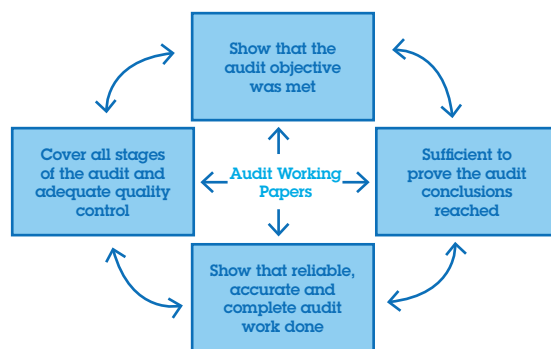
Show that the audit objective was met

Cover all stages of the audit and adequate quality control

Audit Working Papers

Sufficient to prove the audit conclusions reached

Show that reliable, accurate and complete audit work done